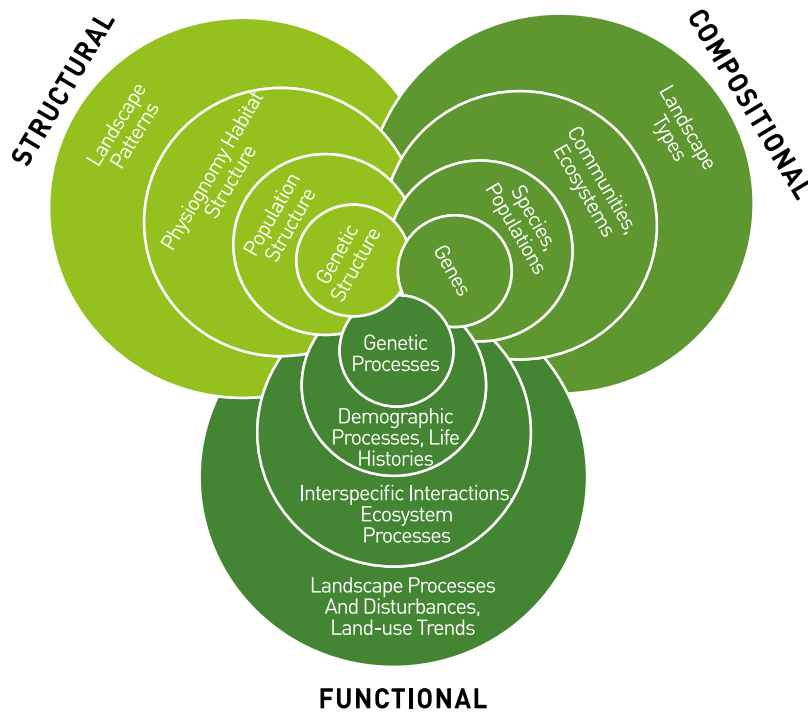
STRUCTURAL

Landscape Patterns

Physiognomy Habitat Structure

Population Structure

Genetic Structure

COMPOSITIONAL

Landscape Types

Communities, Ecosystems

Species, Populations

Genes

Genetic Processes

Demographic Processes, Life Histories

Interspecific Interactions Ecosystem Processes

Landscape Processes And Disturbances, Land-use Trends

FUNCTIONAL